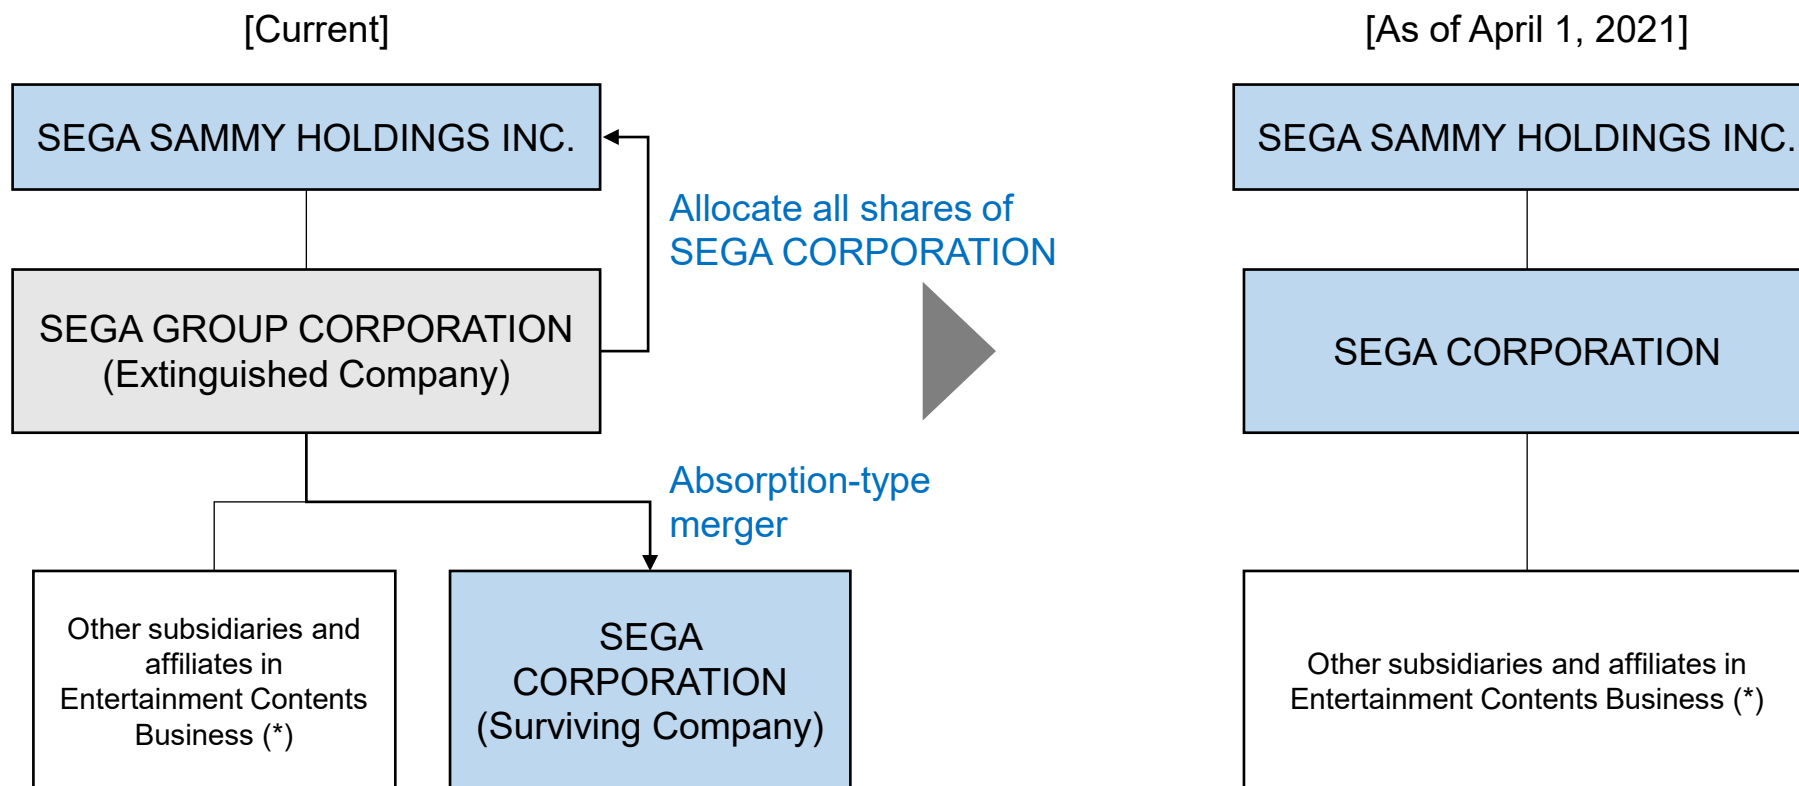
[Current]

SEGA SAMMY HOLDINGS INC.

Allocate all shares of SEGA CORPORATION

SEGA GROUP CORPORATION (Extinguished Company)

Absorption-type merger

Other subsidiaries and affiliates in Entertainment Contents Business (*)

SEGA CORPORATION (Surviving Company)

[As of April 1, 2021]

SEGA SAMMY HOLDINGS INC.

SEGA CORPORATION

Other subsidiaries and affiliates in Entertainment Contents Business (*)